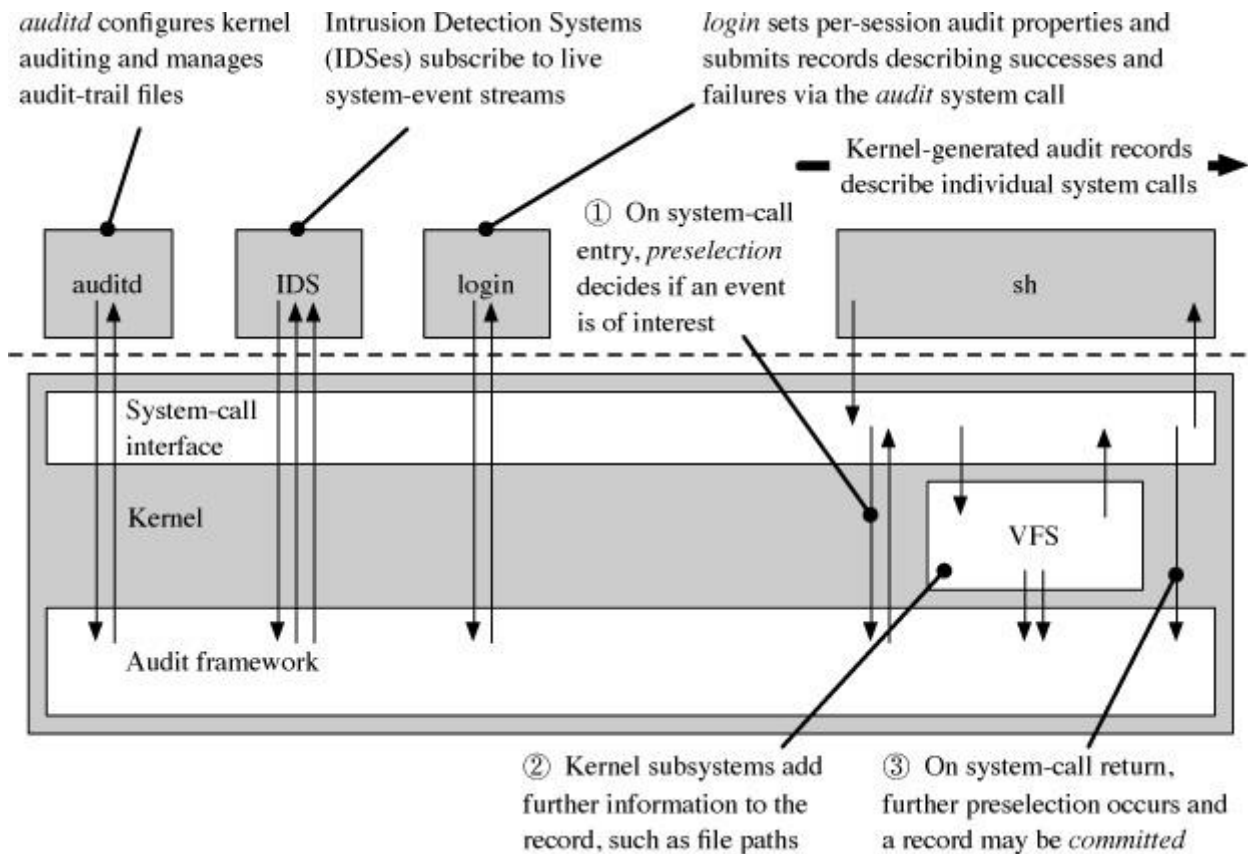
auditd configures kernel auditing and manages audit-trail files

Intrusion Detection Systems (IDSes) subscribe to live system-event streams

login sets per-session audit properties and submits records describing successes and failures via the audit system call

Kernel-generated audit records describe individual system calls

① On system-call entry, preselection decides if an event is of interest

auditd

IDS

login

sh

System-call interface

Kernel

VFS

Audit framework

② Kernel subsystems add further information to the record, such as file paths

③ On system-call return, further preselection occurs and a record may be committed